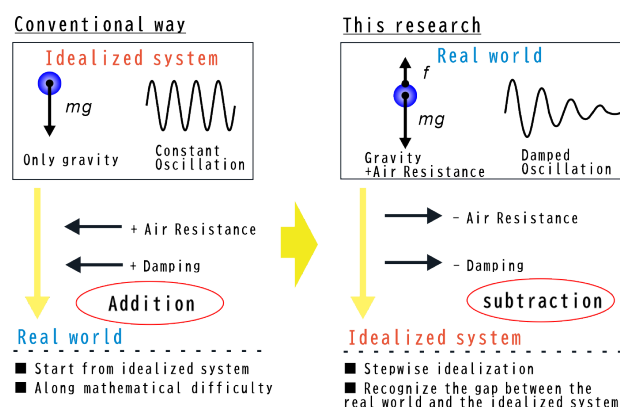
Conventional way

Idealized system

$mg$

Only gravity

Constant Oscillation

+ Air Resistance

+ Damping

Addition

Real world

■ Start from idealized system

■ Along mathematical difficulty

This research

Real world

$f$

$mg$

Gravity +Air Resistance

Damped Oscillation

– Air Resistance

– Damping

subtraction

Idealized system

■ Stepwise idealization

■ Recognize the gap between the real world and the idealized system